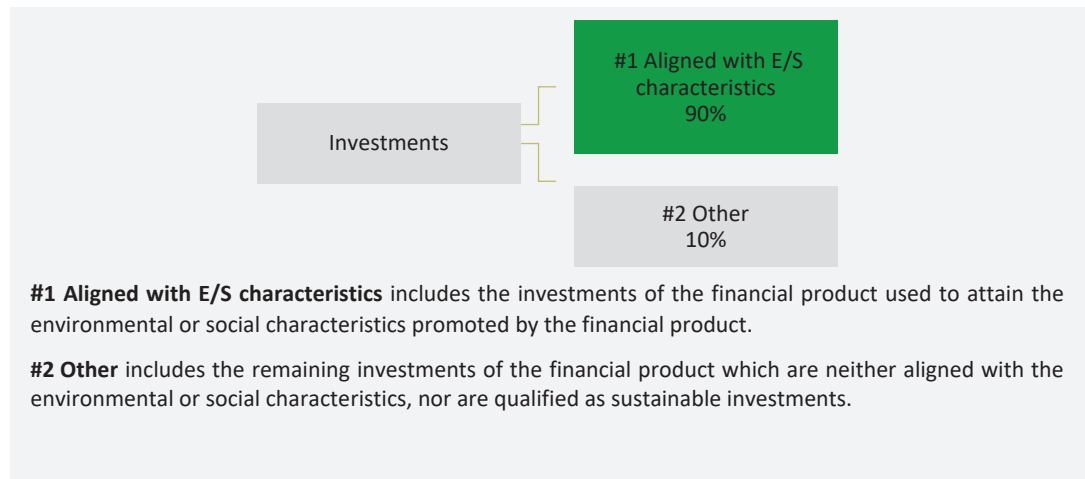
Investments

#1 Aligned with E/S characteristics 90%

#2 Other 10%

**#1 Aligned with E/S characteristics** includes the investments of the financial product used to attain the environmental or social characteristics promoted by the financial product.

**#2 Other** includes the remaining investments of the financial product which are neither aligned with the environmental or social characteristics, nor are qualified as sustainable investments.